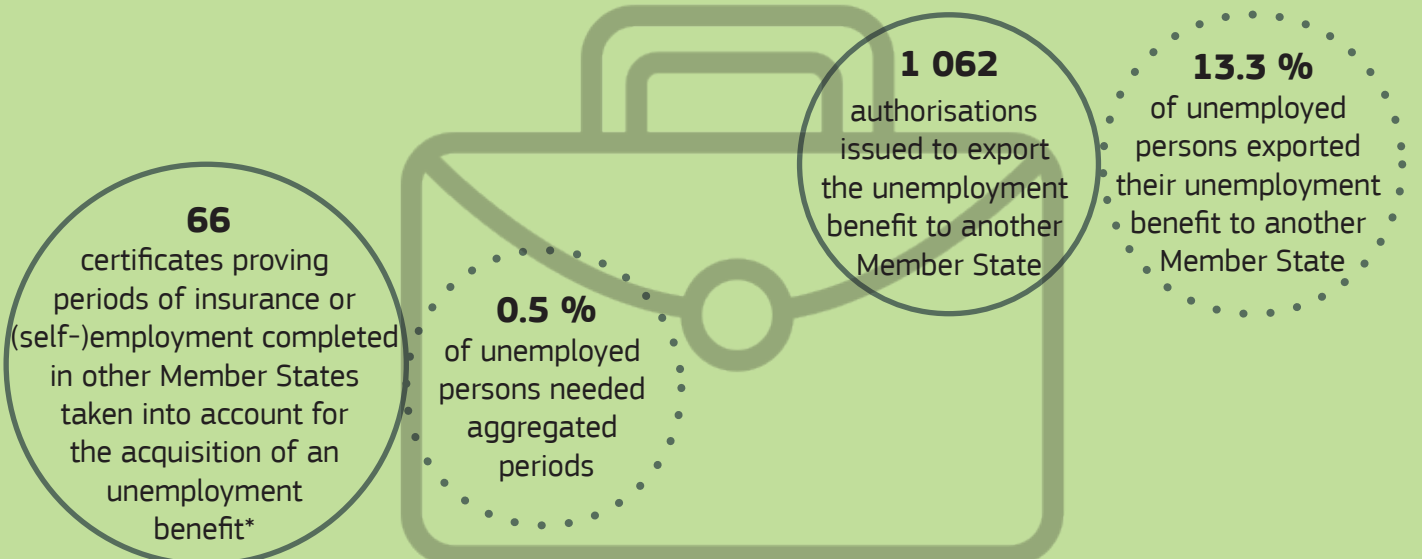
66
certificates proving periods of insurance or (self-)employment completed in other Member States taken into account for the acquisition of an unemployment benefit*

0.5 %
of unemployed persons needed aggregated periods

1 062
authorisations issued to export the unemployment benefit to another Member State

13.3 %
of unemployed persons exported their unemployment benefit to another Member State